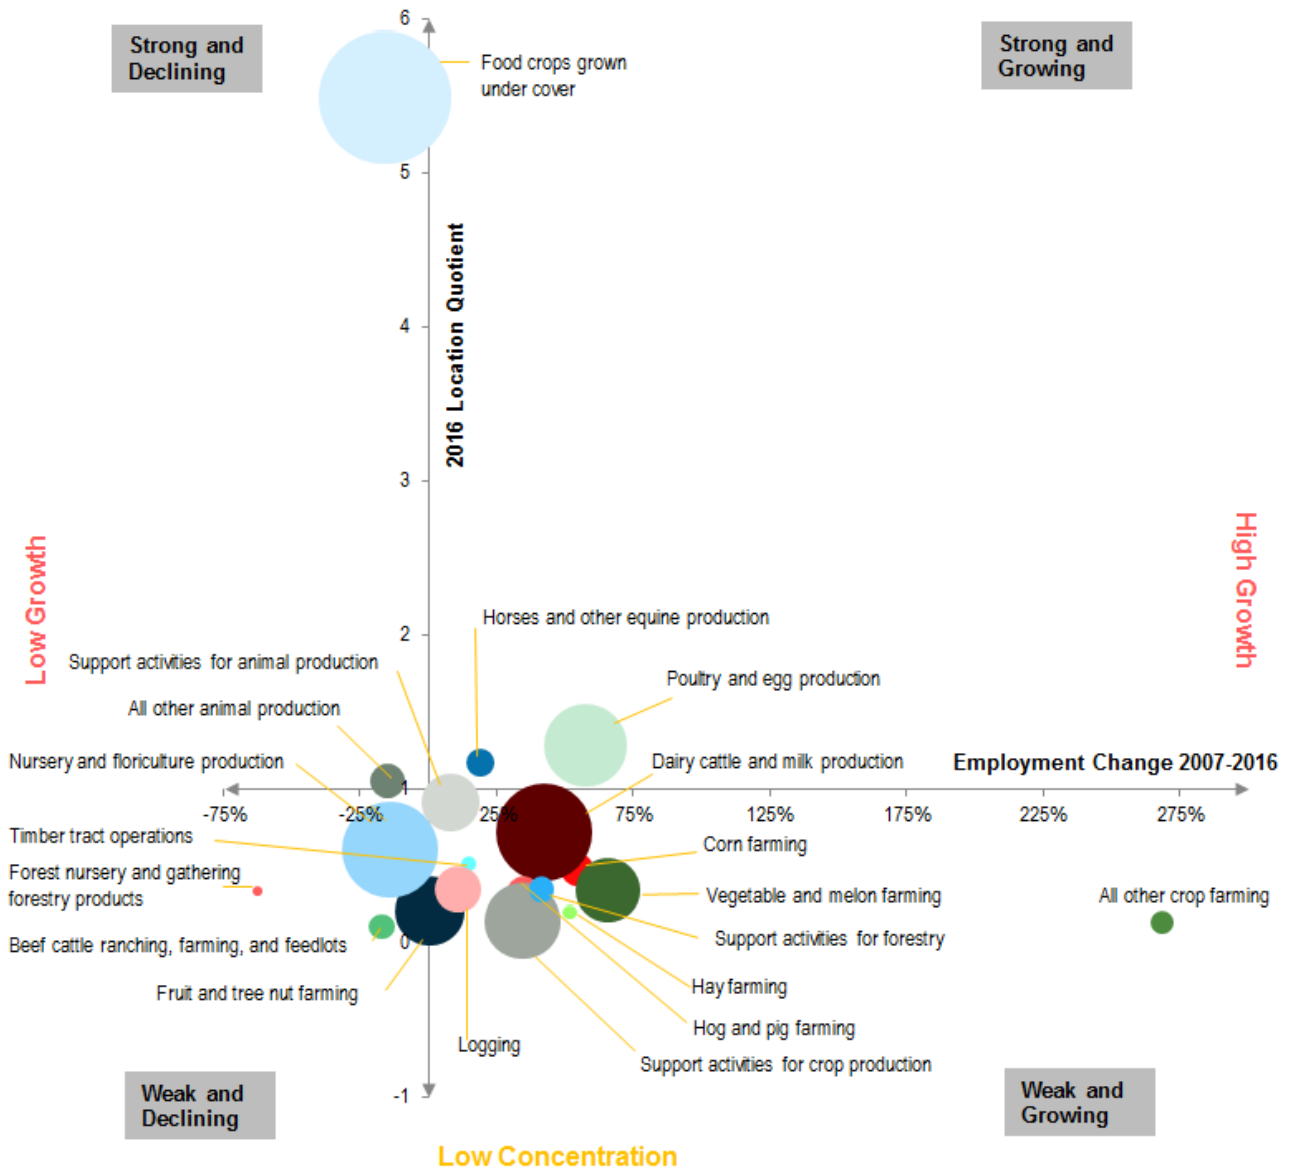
Strong and Declining

Strong and Growing

Food crops grown under cover

6

5

4

3

2

1

0

-1

2016 Location Quotient

Low Growth

High Growth

Horses and other equine production

Support activities for animal production

Poultry and egg production

All other animal production

Dairy cattle and milk production

Nursery and floriculture production

Employment Change 2007-2016

-75%

-25%

25%

75%

125%

175%

225%

275%

Timber tract operations

Corn farming

Forest nursery and gathering forestry products

Vegetable and melon farming

All other crop farming

Support activities for forestry

Beef cattle ranching, farming, and feedlots

Hay farming

Fruit and tree nut farming

Hog and pig farming

Logging

Support activities for crop production

Weak and Declining

Weak and Growing

Low Concentration